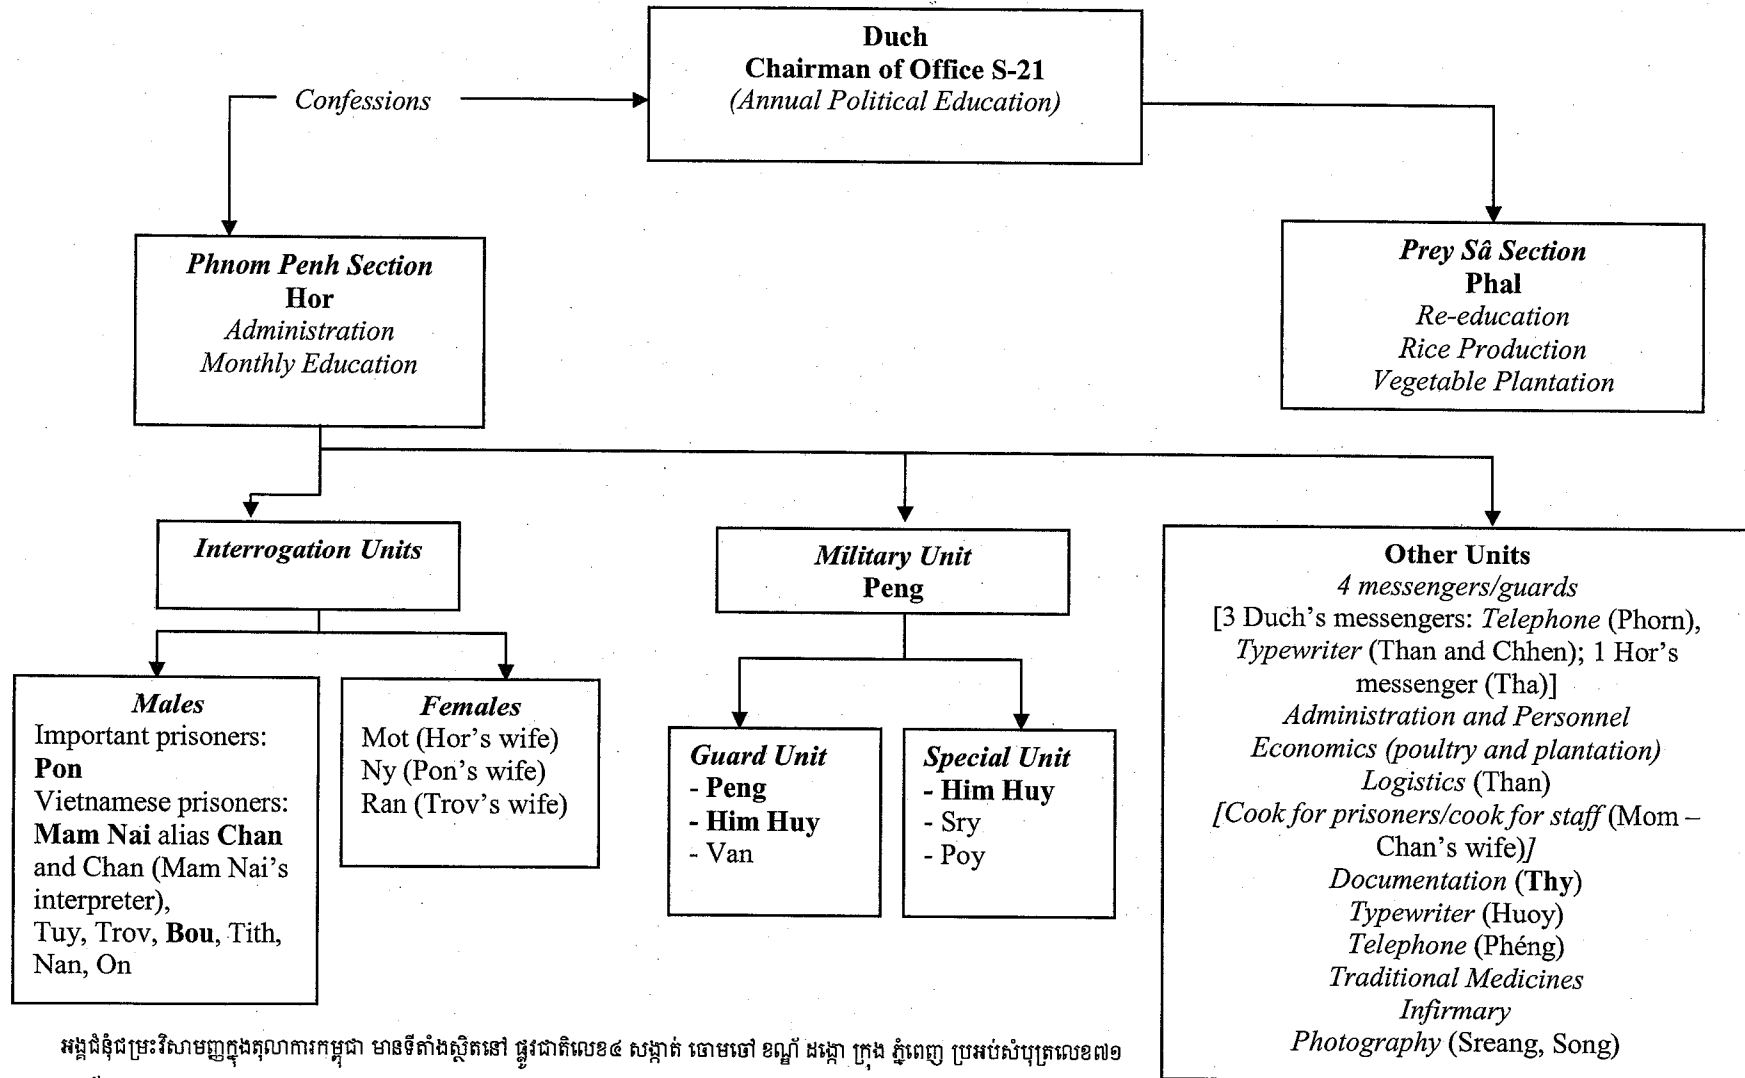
Duch
Chairman of Office S-21
(Annual Political Education)

Confessions

Phnom Penh Section
Hor
Administration
Monthly Education

Prey Sâ Section
Phal
Re-education
Rice Production
Vegetable Plantation

Interrogation Units

Military Unit
Peng

Other Units
4 messengers/guards
[3 Duch's messengers: Telephone (Phorn), Typewriter (Than and Chhen); 1 Hor's messenger (Tha)]
Administration and Personnel
Economics (poultry and plantation)
Logistics (Than)
[Cook for prisoners/cook for staff (Mom – Chan's wife)]
Documentation (Thy)
Typewriter (Huoy)
Telephone (Phéng)
Traditional Medicines
Infirmary
Photography (Sreang, Song)

Males
Important prisoners:
Pon
Vietnamese prisoners:
Mam Nai alias Chan and Chan (Mam Nai's interpreter),
Tuy, Trov, Bou, Tith, Nan, On

Females
Mot (Hor's wife)
Ny (Pon's wife)
Ran (Trov's wife)

Guard Unit
- Peng
- Him Huy
- Van

Special Unit
- Him Huy
- Sry
- Poy

អង្គជំនុំជម្រះវិសាមញ្ញក្នុងតុលាការកម្ពុជា មានទីតាំងស្ថិតនៅ ផ្លូវជាតិលេខ៤ សង្កាត់ ចោមចៅ ខណ្ឌ ដង្កោ ក្រុង ភ្នំពេញ ប្រអប់សំបុត្រលេខ៧១